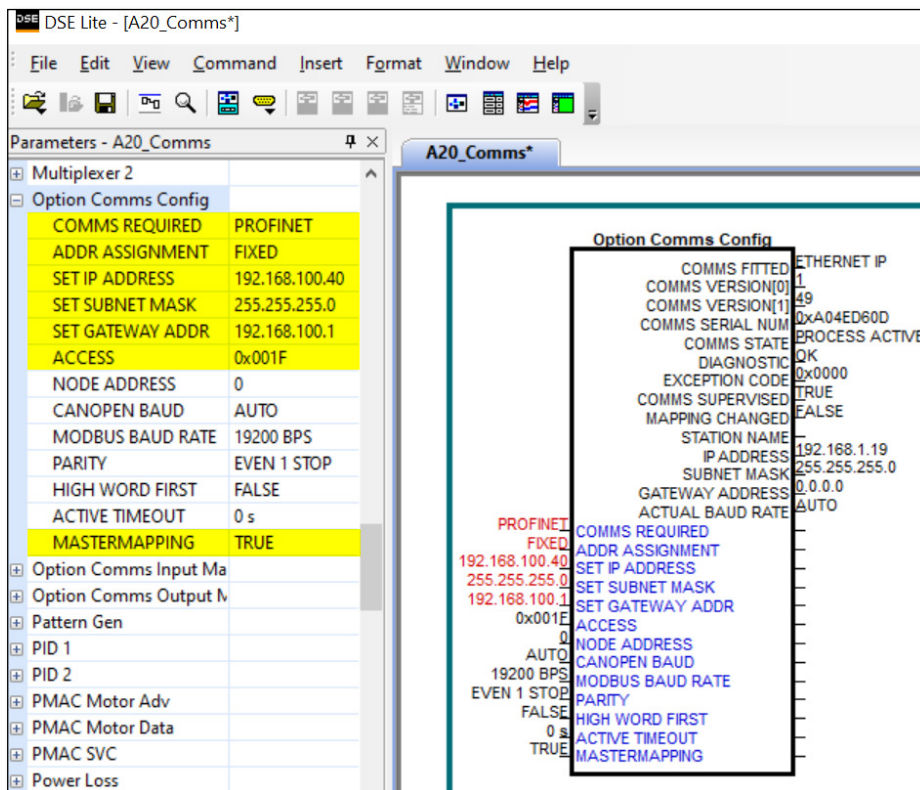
DSE DSE Lite - [A20_Comms*]

File Edit View Command Insert Format Window Help

Parameters - A20_Comms

Multiplexer 2
Option Comms Config

| | |
|---|---|
| COMMS REQUIRED | PROFINET |
| ADDR ASSIGNMENT | FIXED |
| SET IP ADDRESS | 192.168.100.40 |
| SET SUBNET MASK | 255.255.255.0 |
| SET GATEWAY ADDR | 192.168.100.1 |
| ACCESS | 0x001F |
| NODE ADDRESS | 0 |
| CANOPEN BAUD | AUTO |
| MODBUS BAUD RATE | 19200 BPS |
| PARITY | EVEN 1 STOP |
| HIGH WORD FIRST | FALSE |
| ACTIVE TIMEOUT | 0 s |
| MASTERMAPPING | TRUE |

Option Comms Input Ma
Option Comms Output M
Pattern Gen
PID 1
PID 2
PMAC Motor Adv
PMAC Motor Data
PMAC SVC
Power Loss

A20_Comms*

Option Comms Config

COMMS FITTED ETHERNET IP
COMMS VERSION[0] 1
COMMS VERSION[1] 49
COMMS SERIAL NUM 0xA04ED60D
COMMS STATE PROCESS ACTIVE
DIAGNOSTIC OK
EXCEPTION CODE 0x0000
COMMS SUPERVISED TRUE
MAPPING CHANGED FALSE
STATION NAME
IP ADDRESS 192.168.1.19
SUBNET MASK 255.255.255.0
GATEWAY ADDRESS 0.0.0.0
ACTUAL BAUD RATE AUTO

PROFINET COMMS REQUIRED
FIXED ADDR ASSIGNMENT
192.168.100.40 SET IP ADDRESS
255.255.255.0 SET SUBNET MASK
192.168.100.1 SET GATEWAY ADDR
0x001F ACCESS
0 NODE ADDRESS
AUTO CANOPEN BAUD
19200 BPS MODBUS BAUD RATE
EVEN 1 STOP PARITY
FALSE HIGH WORD FIRST
0 s ACTIVE TIMEOUT
TRUE MASTERMAPPING